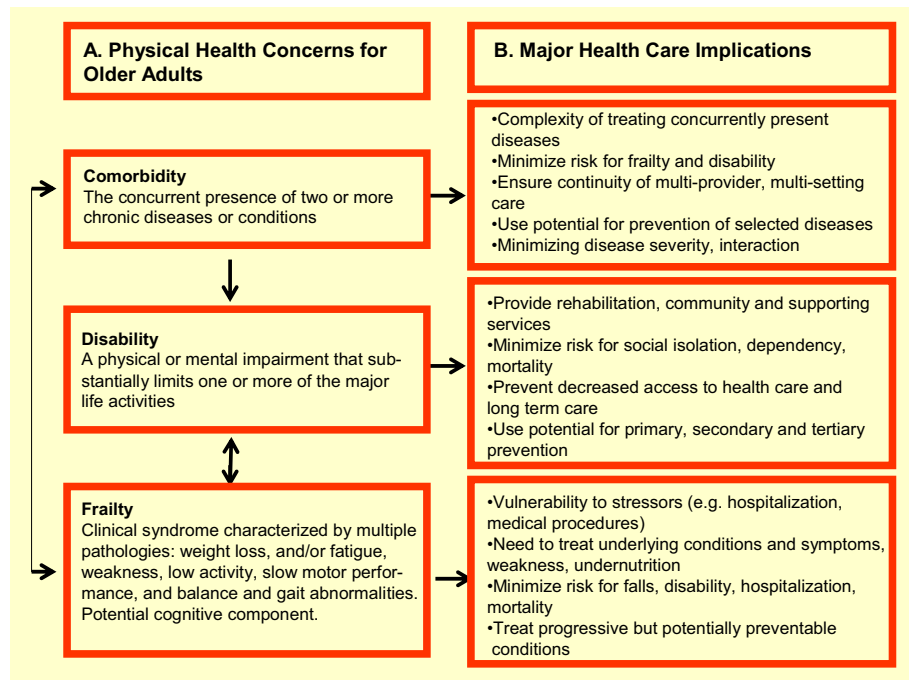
A. Physical Health Concerns for Older Adults

B. Major Health Care Implications

Comorbidity
The concurrent presence of two or more chronic diseases or conditions

•Complexity of treating concurrently present diseases
•Minimize risk for frailty and disability
•Ensure continuity of multi-provider, multi-setting care
•Use potential for prevention of selected diseases
•Minimizing disease severity, interaction

Disability
A physical or mental impairment that substantially limits one or more of the major life activities

•Provide rehabilitation, community and supporting services
•Minimize risk for social isolation, dependency, mortality
•Prevent decreased access to health care and long term care
•Use potential for primary, secondary and tertiary prevention

Frailty
Clinical syndrome characterized by multiple pathologies: weight loss, and/or fatigue, weakness, low activity, slow motor performance, and balance and gait abnormalities. Potential cognitive component.

•Vulnerability to stressors (e.g. hospitalization, medical procedures)
•Need to treat underlying conditions and symptoms, weakness, undernutrition
•Minimize risk for falls, disability, hospitalization, mortality
•Treat progressive but potentially preventable conditions